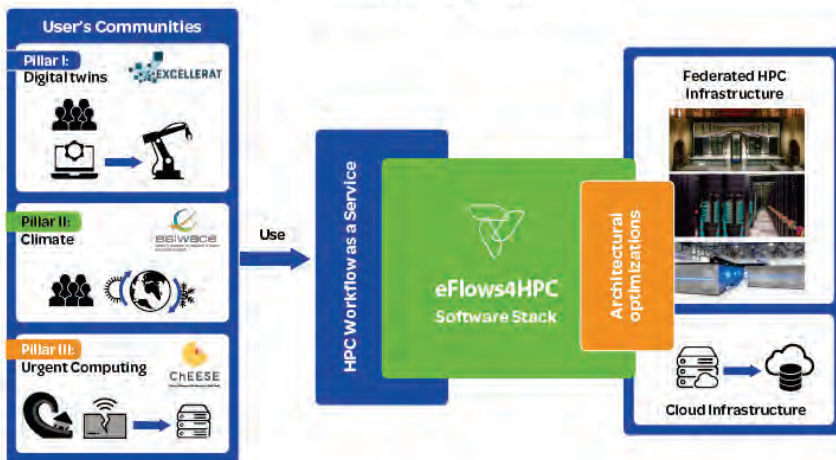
User's Communities

Pillar I: Digital twins

EXCELLERAT

Pillar II: Climate

ESiWACE

Pillar III: Urgent Computing

ChEESE

Use

HPC Workflow as a Service

eFlows4HPC Software Stack

Architectural optimizations

Federated HPC Infrastructure

Cloud Infrastructure